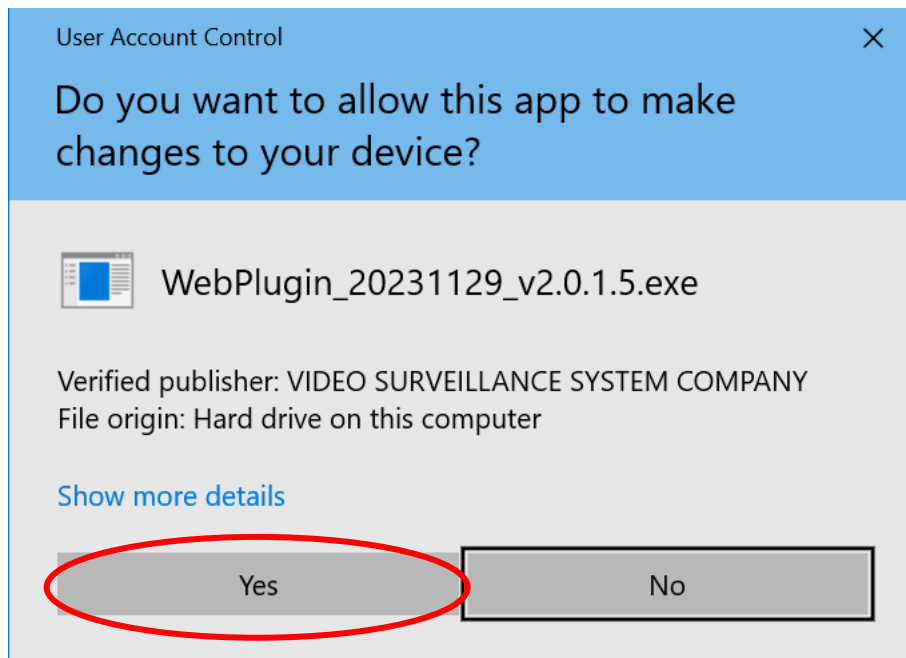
User Account Control

×

Do you want to allow this app to make changes to your device?

WebPlugin_20231129_v2.0.1.5.exe

Verified publisher: VIDEO SURVEILLANCE SYSTEM COMPANY
File origin: Hard drive on this computer

Show more details

Yes

No